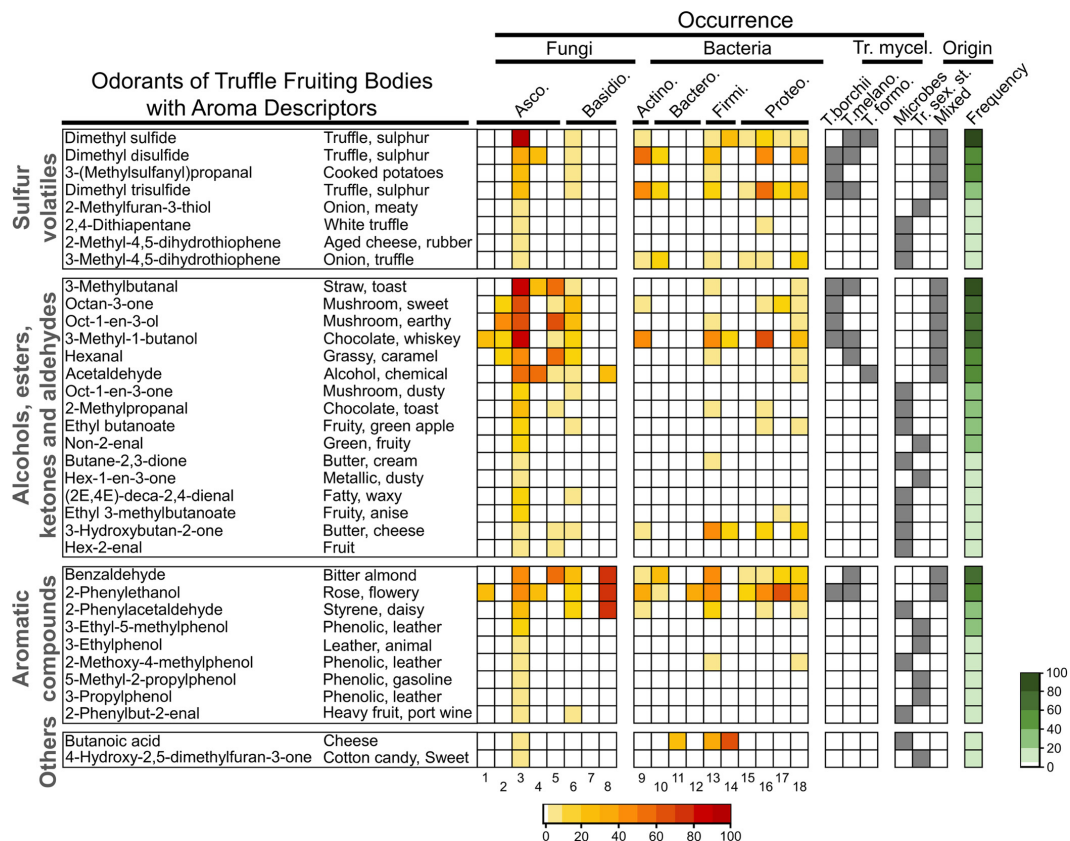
Occurrence

Fungi | Bacteria | Tr. mycel. | Origin

Odorants of Truffle Fruiting Bodies with Aroma Descriptors

Asco. | Basidio. | Actino. | Bactero. | Firmi. | Proteo. | T.borchii | T.melano. | T.formo. | Microbes | Tr. sex. st. | Mixed | Frequency

Sulfur volatiles

| Odorant | Aroma descriptor |
|---|---|
| Dimethyl sulfide | Truffle, sulphur |
| Dimethyl disulfide | Truffle, sulphur |
| 3-(Methylsulfanyl)propanal | Cooked potatoes |
| Dimethyl trisulfide | Truffle, sulphur |
| 2-Methylfuran-3-thiol | Onion, meaty |
| 2,4-Dithiapentane | White truffle |
| 2-Methyl-4,5-dihydrothiophene | Aged cheese, rubber |
| 3-Methyl-4,5-dihydrothiophene | Onion, truffle |

Alcohols, esters, ketones and aldehydes

| Odorant | Aroma descriptor |
|---|---|
| 3-Methylbutanal | Straw, toast |
| Octan-3-one | Mushroom, sweet |
| Oct-1-en-3-ol | Mushroom, earthy |
| 3-Methyl-1-butanol | Chocolate, whiskey |
| Hexanal | Grassy, caramel |
| Acetaldehyde | Alcohol, chemical |
| Oct-1-en-3-one | Mushroom, dusty |
| 2-Methylpropanal | Chocolate, toast |
| Ethyl butanoate | Fruity, green apple |
| Non-2-enal | Green, fruity |
| Butane-2,3-dione | Butter, cream |
| Hex-1-en-3-one | Metallic, dusty |
| (2E,4E)-deca-2,4-dienal | Fatty, waxy |
| Ethyl 3-methylbutanoate | Fruity, anise |
| 3-Hydroxybutan-2-one | Butter, cheese |
| Hex-2-enal | Fruit |

Aromatic compounds

| Odorant | Aroma descriptor |
|---|---|
| Benzaldehyde | Bitter almond |
| 2-Phenylethanol | Rose, flowery |
| 2-Phenylacetaldehyde | Styrene, daisy |
| 3-Ethyl-5-methylphenol | Phenolic, leather |
| 3-Ethylphenol | Leather, animal |
| 2-Methoxy-4-methylphenol | Phenolic, leather |
| 5-Methyl-2-propylphenol | Phenolic, gasoline |
| 3-Propylphenol | Phenolic, leather |
| 2-Phenylbut-2-enal | Heavy fruit, port wine |

Others

| Odorant | Aroma descriptor |
|---|---|
| Butanoic acid | Cheese |
| 4-Hydroxy-2,5-dimethylfuran-3-one | Cotton candy, Sweet |

1 2 3 4 5 6 7 8 9 10 11 12 13 14 15 16 17 18

0 20 40 60 80 100

100 80 60 40 20 0